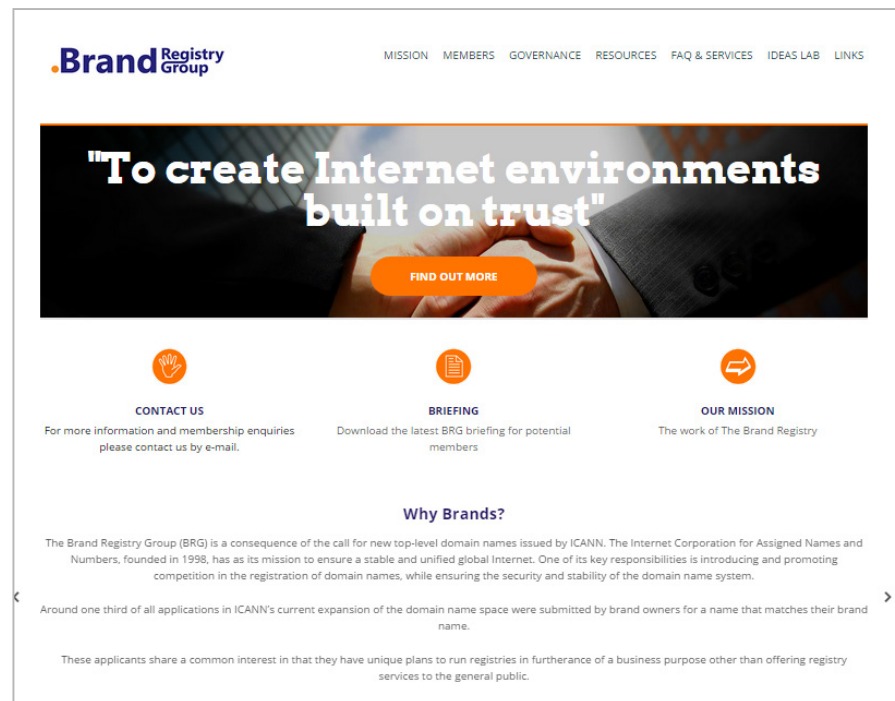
.Brand Registry Group

MISSION MEMBERS GOVERNANCE RESOURCES FAQ & SERVICES IDEAS LAB LINKS

"To create Internet environments built on trust"

FIND OUT MORE

CONTACT US
For more information and membership enquiries please contact us by e-mail.

BRIEFING
Download the latest BRG briefing for potential members

OUR MISSION
The work of The Brand Registry

Why Brands?

The Brand Registry Group (BRG) is a consequence of the call for new top-level domain names issued by ICANN. The Internet Corporation for Assigned Names and Numbers, founded in 1998, has as its mission to ensure a stable and unified global Internet. One of its key responsibilities is introducing and promoting competition in the registration of domain names, while ensuring the security and stability of the domain name system.

Around one third of all applications in ICANN's current expansion of the domain name space were submitted by brand owners for a name that matches their brand name.

These applicants share a common interest in that they have unique plans to run registries in furtherance of a business purpose other than offering registry services to the general public.

‹

›